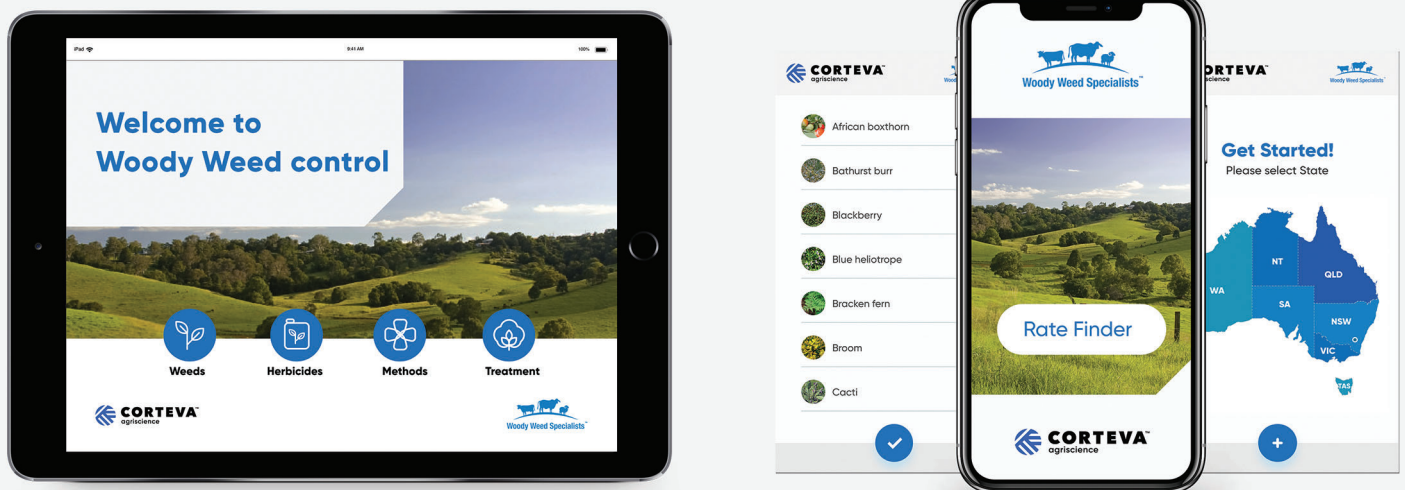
iPad
9:41 AM
100%

Welcome to Woody Weed control

Weeds
Herbicides
Methods
Treatment

CORTEVA™ agriscience

Woody Weed Specialists™

CORTEVA™ agriscience

African boxthorn
Bathurst burr
Blackberry
Blue heliotrope
Bracken fern
Broom
Cacti

Woody Weed Specialists™

Rate Finder

CORTEVA™ agriscience

CORTEVA™ agriscience

Woody Weed Specialists™

Get Started!
Please select State

NT
QLD
WA
SA
NSW
VIC
TAS